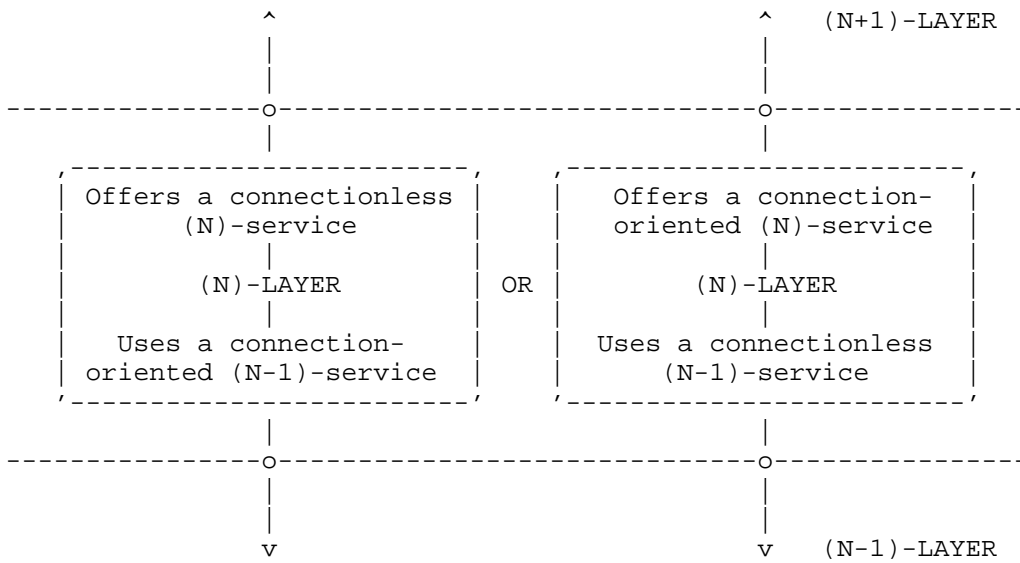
(N+1)-LAYER

Offers a connectionless (N)-service

(N)-LAYER

Uses a connection-oriented (N-1)-service

OR

Offers a connection-oriented (N)-service

(N)-LAYER

Uses a connectionless (N-1)-service

v

v (N-1)-LAYER